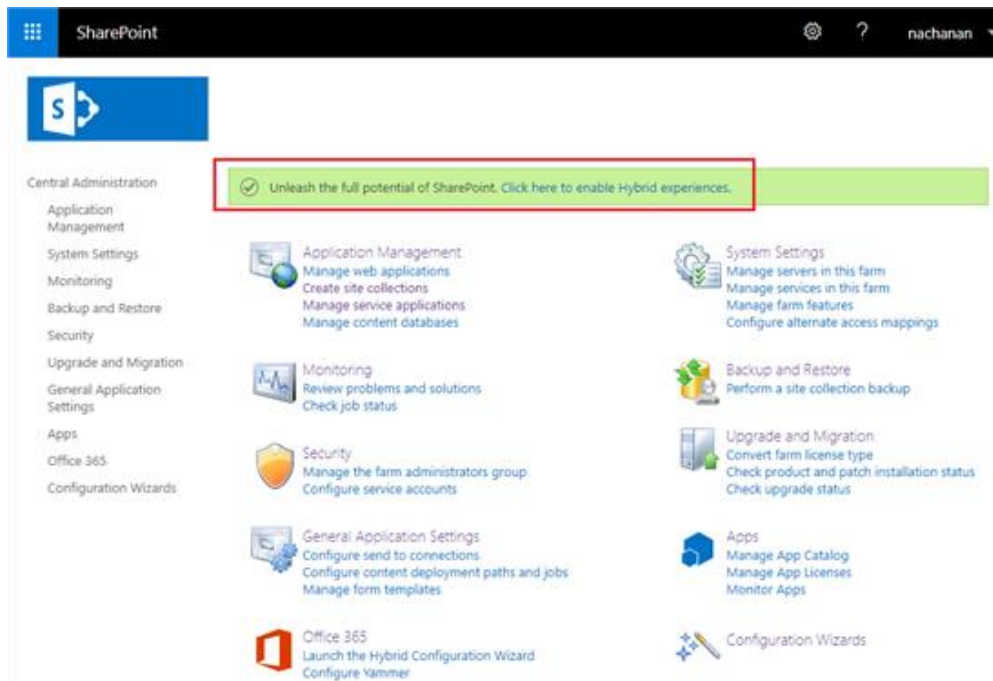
SharePoint ? nachanan

S

Central Administration
Application Management
System Settings
Monitoring
Backup and Restore
Security
Upgrade and Migration
General Application Settings
Apps
Office 365
Configuration Wizards

Unleash the full potential of SharePoint. Click here to enable Hybrid experiences.

Application Management
Manage web applications
Create site collections
Manage service applications
Manage content databases

System Settings
Manage servers in this farm
Manage services in this farm
Manage farm features
Configure alternate access mappings

Monitoring
Review problems and solutions
Check job status

Backup and Restore
Perform a site collection backup

Security
Manage the farm administrators group
Configure service accounts

Upgrade and Migration
Convert farm license type
Check product and patch installation status
Check upgrade status

General Application Settings
Configure send to connections
Configure content deployment paths and jobs
Manage form templates

Apps
Manage App Catalog
Manage App Licenses
Monitor Apps

Office 365
Launch the Hybrid Configuration Wizard
Configure Yammer

Configuration Wizards